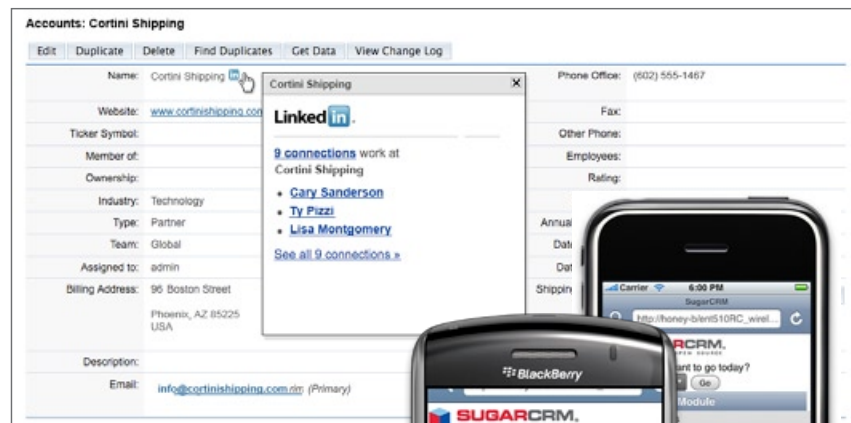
Accounts: Cortini Shipping

Edit | Duplicate | Delete | Find Duplicates | Get Data | View Change Log

Name: Cortini Shipping in

Website: www.cortinishipping.com

Ticker Symbol:

Member of:

Ownership:

Industry: Technology

Type: Partner

Team: Global

Assigned to: admin

Billing Address: 96 Boston Street

Phoenix, AZ 85225
USA

Description:

Email: info@cortinishipping.com (Primary)

Cortini Shipping

Linked in.

9 connections work at Cortini Shipping

- Cary Sanderson
- Ty Pizzi
- Lisa Montgomery

See all 9 connections »

Phone Office: (602) 555-1467

Fax:

Other Phone:

Employees:

Rating:

Annua

Date

Dat

Shippin

Carrier 6:00 PM

SugarCRM

http://honey-b/ent510RC_wirel...

SUGARCRM.

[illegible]ant to go today?

Go

Module

BlackBerry

SUGARCRM.